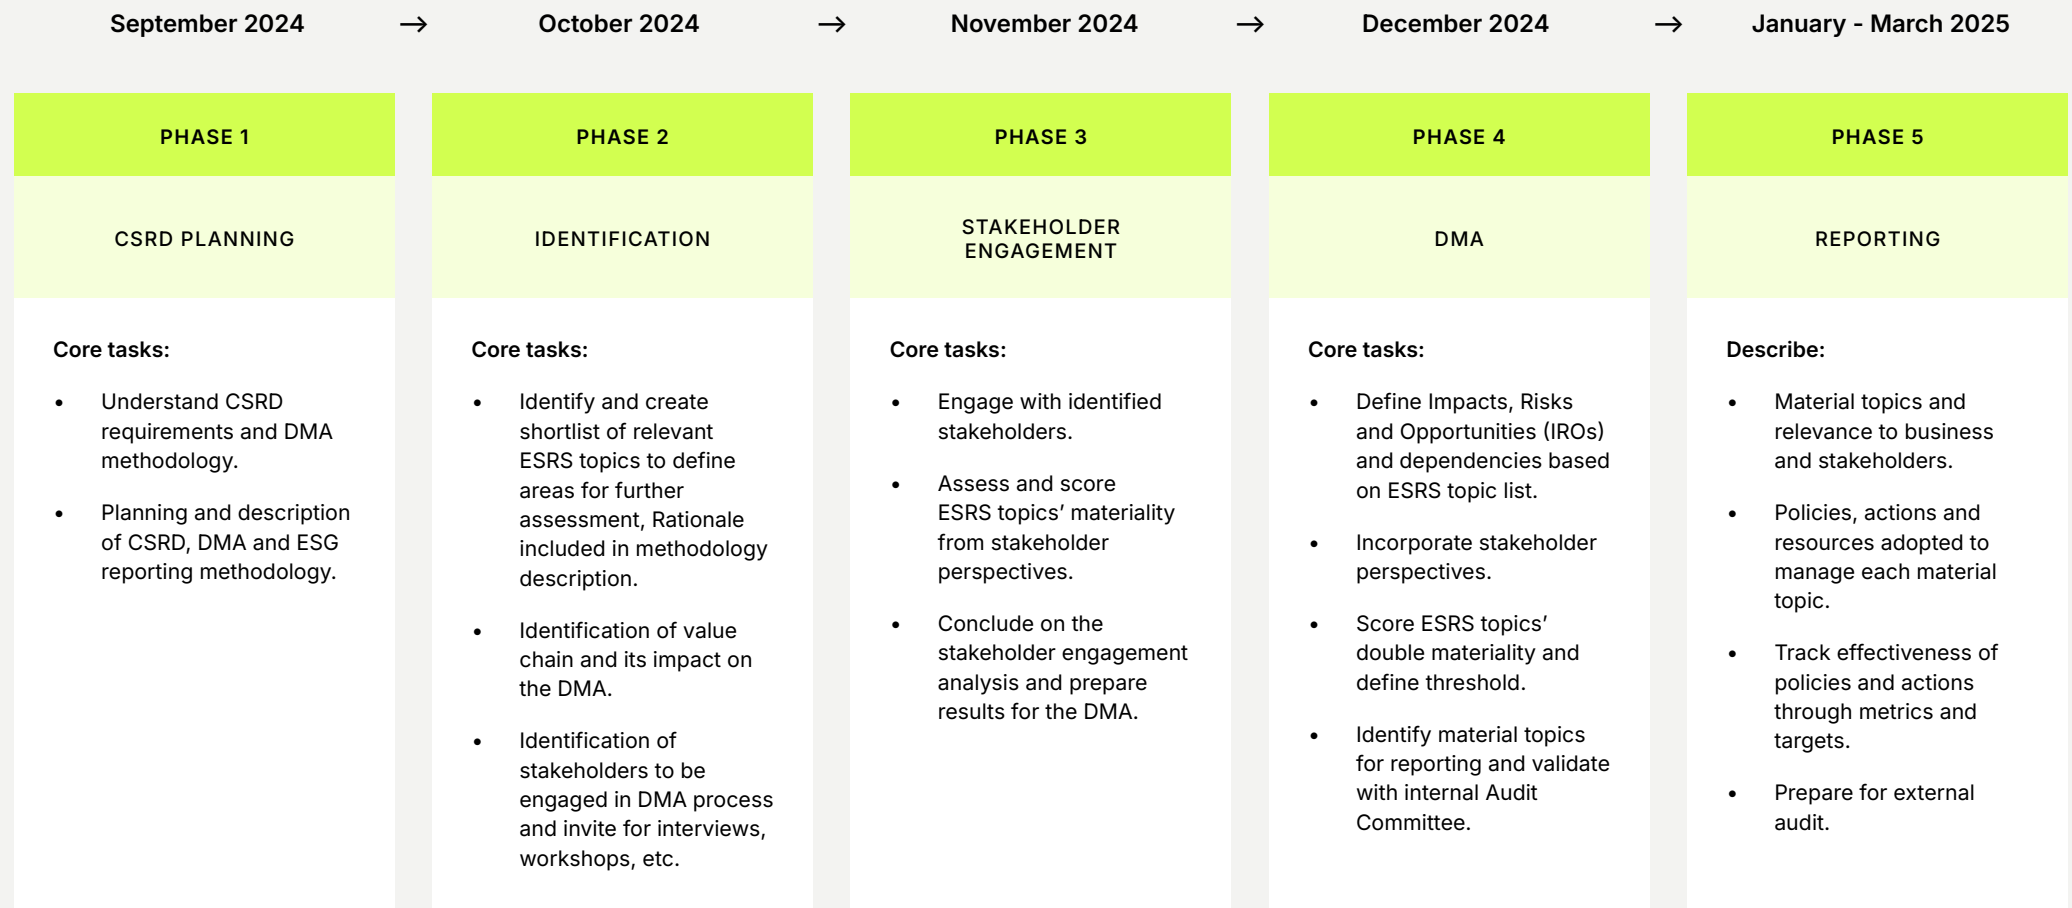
September 2024 → October 2024 → November 2024 → December 2024 → January - March 2025

PHASE 1

CSRD PLANNING

Core tasks:

- Understand CSRD requirements and DMA methodology.
- Planning and description of CSRD, DMA and ESG reporting methodology.

PHASE 2

IDENTIFICATION

Core tasks:

- Identify and create shortlist of relevant ESRS topics to define areas for further assessment, Rationale included in methodology description.
- Identification of value chain and its impact on the DMA.
- Identification of stakeholders to be engaged in DMA process and invite for interviews, workshops, etc.

PHASE 3

STAKEHOLDER ENGAGEMENT

Core tasks:

- Engage with identified stakeholders.
- Assess and score ESRS topics' materiality from stakeholder perspectives.
- Conclude on the stakeholder engagement analysis and prepare results for the DMA.

PHASE 4

DMA

Core tasks:

- Define Impacts, Risks and Opportunities (IROs) and dependencies based on ESRS topic list.
- Incorporate stakeholder perspectives.
- Score ESRS topics' double materiality and define threshold.
- Identify material topics for reporting and validate with internal Audit Committee.

PHASE 5

REPORTING

Describe:

- Material topics and relevance to business and stakeholders.
- Policies, actions and resources adopted to manage each material topic.
- Track effectiveness of policies and actions through metrics and targets.
- Prepare for external audit.